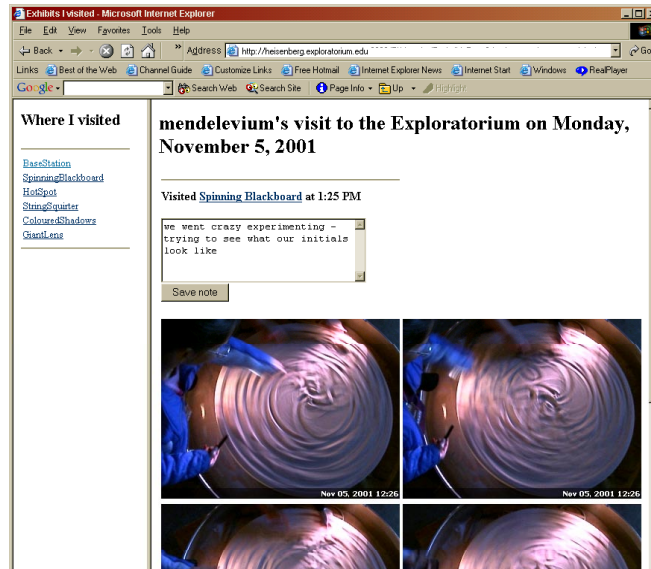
Exhibits I visited - Microsoft Internet Explorer

File Edit View Favorites Tools Help

Back Address http://heisenberg.exploratorium.edu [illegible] Go

Links Best of the Web Channel Guide Customize Links Free Hotmail Internet Explorer News Internet Start Windows RealPlayer

Google Search Web Search Site Page Info Up Highlight

Where I visited

BaseStation
SpinningBlackboard
HotSpot
StringSquirter
ColouredShadows
GiantLens

mendelevium's visit to the Exploratorium on Monday, November 5, 2001

Visited Spinning Blackboard at 1:25 PM

we went crazy experimenting - trying to see what our initials look like

Save note

Nov 05, 2001 12:26

Nov 05, 2001 12:26